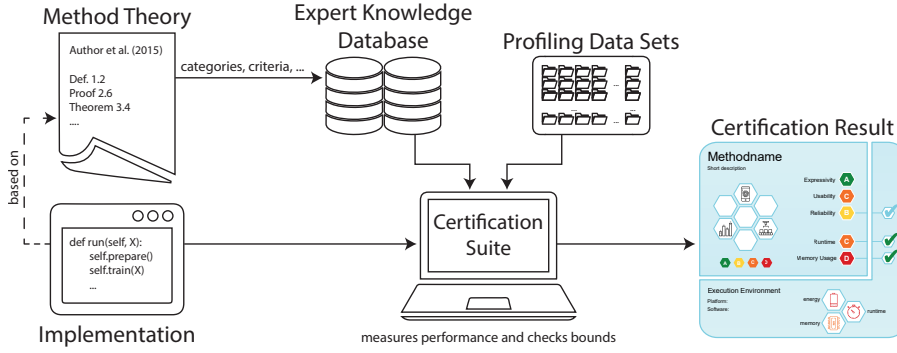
Method Theory

Author et al. (2015)

Def. 1.2
Proof 2.6
Theorem 3.4
....

categories, criteria, ...

Expert Knowledge Database

Profiling Data Sets

Certification Result

based on

def run(self, X):
self.prepare()
self.train(X)
...

Implementation

Certification Suite

measures performance and checks bounds

Methodname
Short description

Expressivity A
Usability C
Reliability B
Runtime C
Memory Usage D

A B C D

Execution Environment
Platform:
Software:
energy
runtime
memory